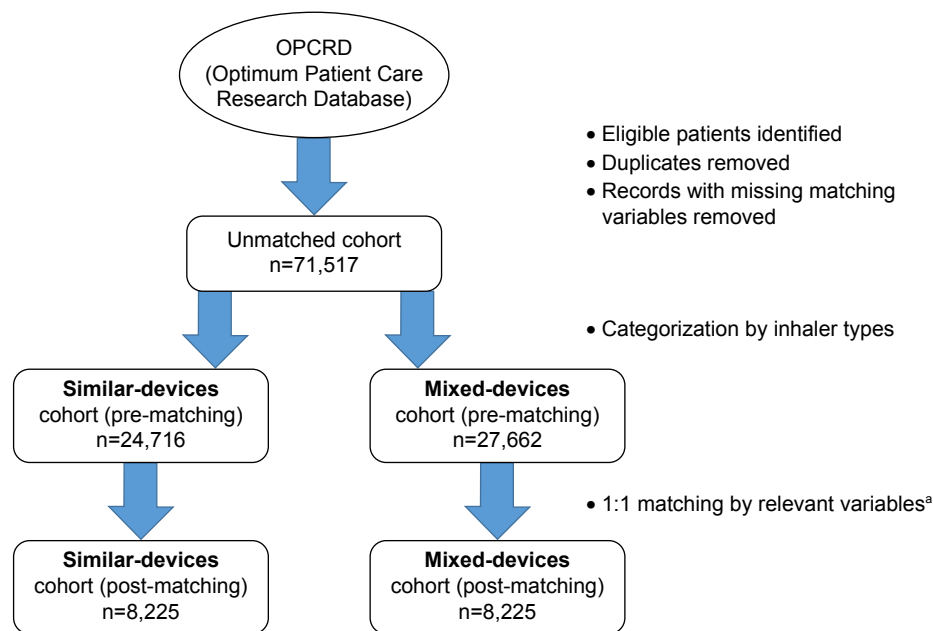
OPCRD
(Optimum Patient Care Research Database)

• Eligible patients identified
• Duplicates removed
• Records with missing matching variables removed

Unmatched cohort
n=71,517

• Categorization by inhaler types

**Similar-devices**
cohort (pre-matching)
n=24,716

**Mixed-devices**
cohort (pre-matching)
n=27,662

• 1:1 matching by relevant variables$^a$

**Similar-devices**
cohort (post-matching)
n=8,225

**Mixed-devices**
cohort (post-matching)
n=8,225